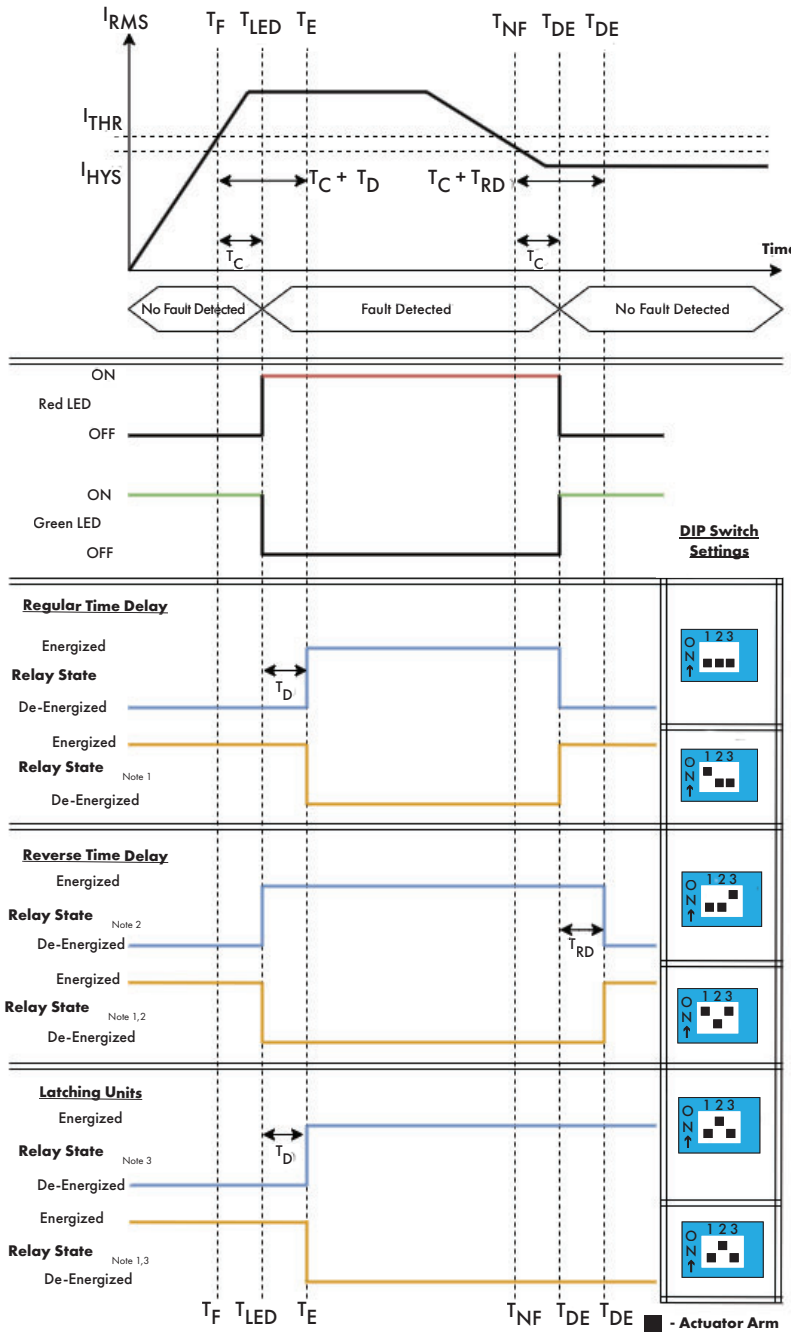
$I_{RMS}$ $T_F$ $T_{LED}$ $T_E$ $T_{NF}$ $T_{DE}$ $T_{DE}$

$I_{THR}$

$I_{HYS}$

$T_C + T_D$ $T_C + T_{RD}$

$T_C$ $T_C$

Time

No Fault Detected

Fault Detected

No Fault Detected

ON

Red LED

OFF

ON

Green LED

OFF

DIP Switch Settings

Regular Time Delay

Energized

Relay State

De-Energized

$T_D$

O N ↑ 1 2 3

Energized

Relay State Note 1

De-Energized

O N ↑ 1 2 3

Reverse Time Delay

Energized

Relay State Note 2

De-Energized

$T_{RD}$

O N ↑ 1 2 3

Energized

Relay State Note 1,2

De-Energized

O N ↑ 1 2 3

Latching Units

Energized

Relay State Note 3

De-Energized

$T_D$

O N ↑ 1 2 3

Energized

Relay State Note 1,3

De-Energized

O N ↑ 1 2 3

$T_F$ $T_{LED}$ $T_E$ $T_{NF}$ $T_{DE}$ $T_{DE}$

- Actuator Arm